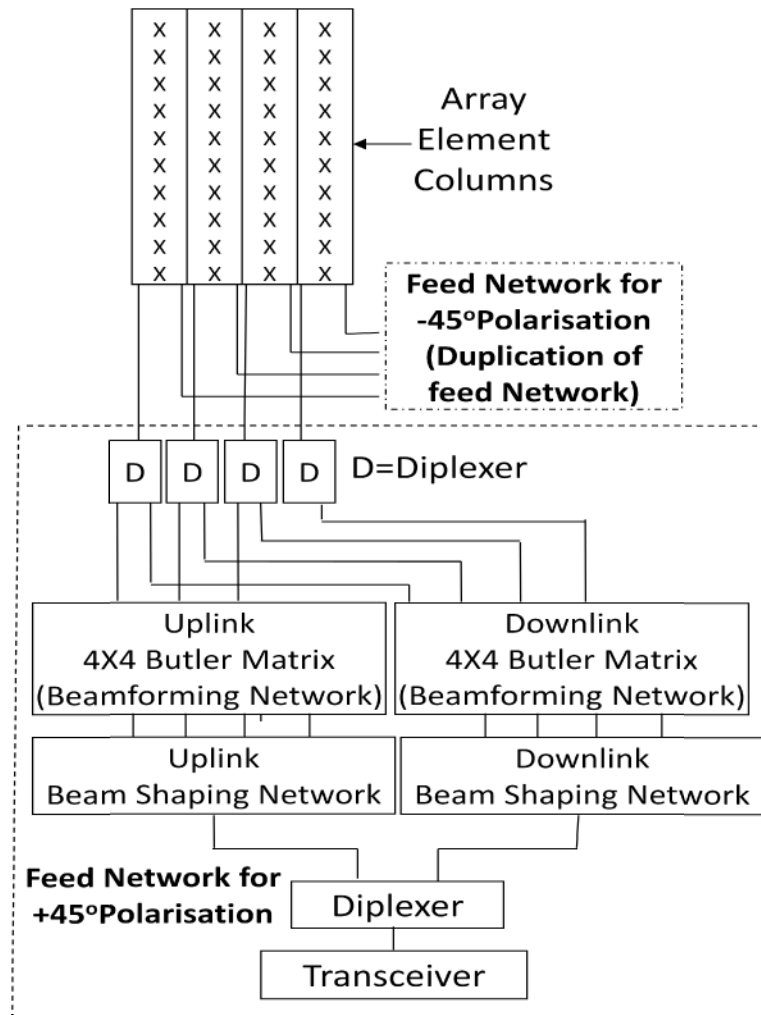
X X X X
X X X X
X X X X
X X X X
X X X X
X X X X
X X X X
X X X X
X X X X
X X X X

Array Element Columns

Feed Network for $-45^{o}$Polarisation (Duplication of feed Network)

D D D D

D=Diplexer

Uplink 4X4 Butler Matrix (Beamforming Network)

Downlink 4X4 Butler Matrix (Beamforming Network)

Uplink Beam Shaping Network

Downlink Beam Shaping Network

Feed Network for $+45^{o}$Polarisation

Diplexer

Transceiver